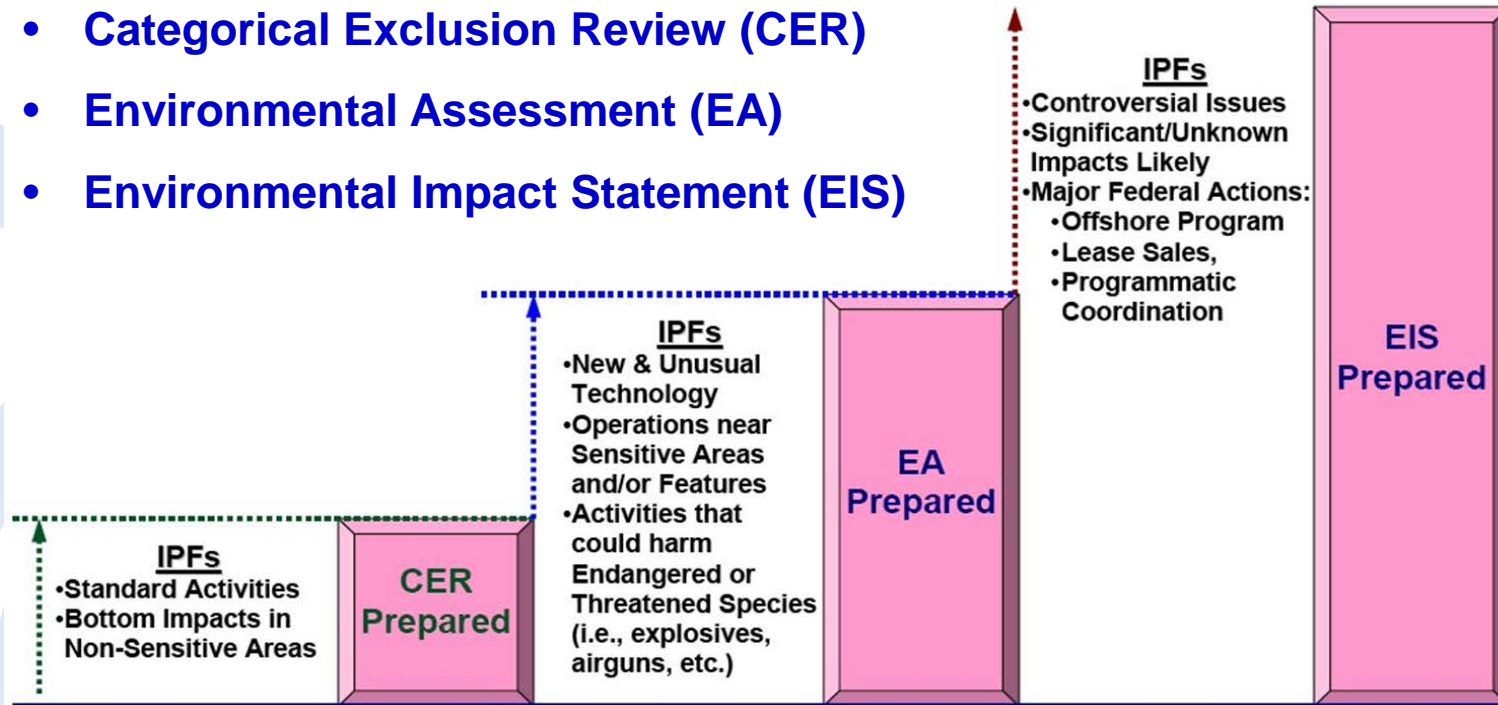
• Categorical Exclusion Review (CER)
• Environmental Assessment (EA)
• Environmental Impact Statement (EIS)

IPFs
•Controversial Issues
•Significant/Unknown Impacts Likely
•Major Federal Actions:
•Offshore Program
•Lease Sales,
•Programmatic Coordination

EIS Prepared

IPFs
•New & Unusual Technology
•Operations near Sensitive Areas and/or Features
•Activities that could harm Endangered or Threatened Species (i.e., explosives, airguns, etc.)

EA Prepared

IPFs
•Standard Activities
•Bottom Impacts in Non-Sensitive Areas

CER Prepared